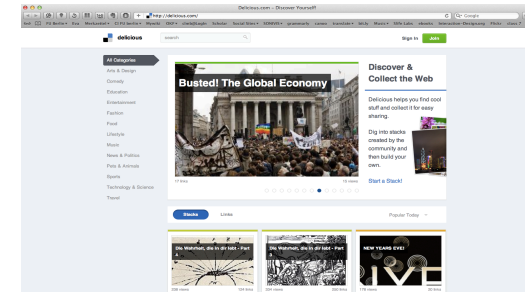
Delicious.com - Discover Yourself!

http://delicious.com/

Q• Google

FU Berlin • Kiez Mediendienst • FU Berlin • Pinwand GMX • classicGoogle Scholar Social News • EDNEWS • gnammatik canwo translate • MeUs Music • Silk Labs ebooks Informatik/Webdesign Flickr Alumni

delicious

search

Sign In

Join

All Categories

Arts & Design

Comedy

Education

Entertainment

Fashion

Food

Lifestyle

Music

News & Politics

Pets & Animals

Sports

Technology & Science

Travel

Busted! The Global Economy

17 links

16 views

Discover & Collect the Web

Delicious helps you find cool stuff and collect it for easy sharing.

Dig into stacks created by the community and then build your own.

Start a Stack!

Stacks

Links

Popular Today

Die Wahrheit, die in dir lebt - Part 1

Die Wahrheit, die in dir lebt - Part 2

NEW YEARS EVE!

LIVE

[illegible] views

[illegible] links

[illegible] views

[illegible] links

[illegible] views

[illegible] links